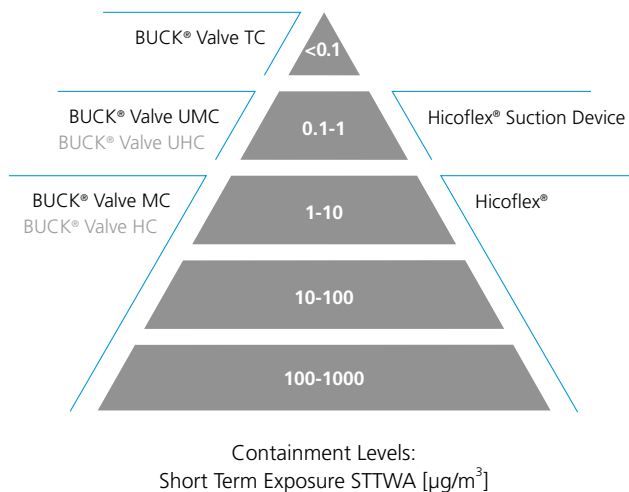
BUCK® Valve TC

<0.1

BUCK® Valve UMC
BUCK® Valve UHC

0.1-1

Hicoflex® Suction Device

BUCK® Valve MC
BUCK® Valve HC

1-10

Hicoflex®

10-100

100-1000

Containment Levels:
Short Term Exposure STTWA [µg/m$^3$]